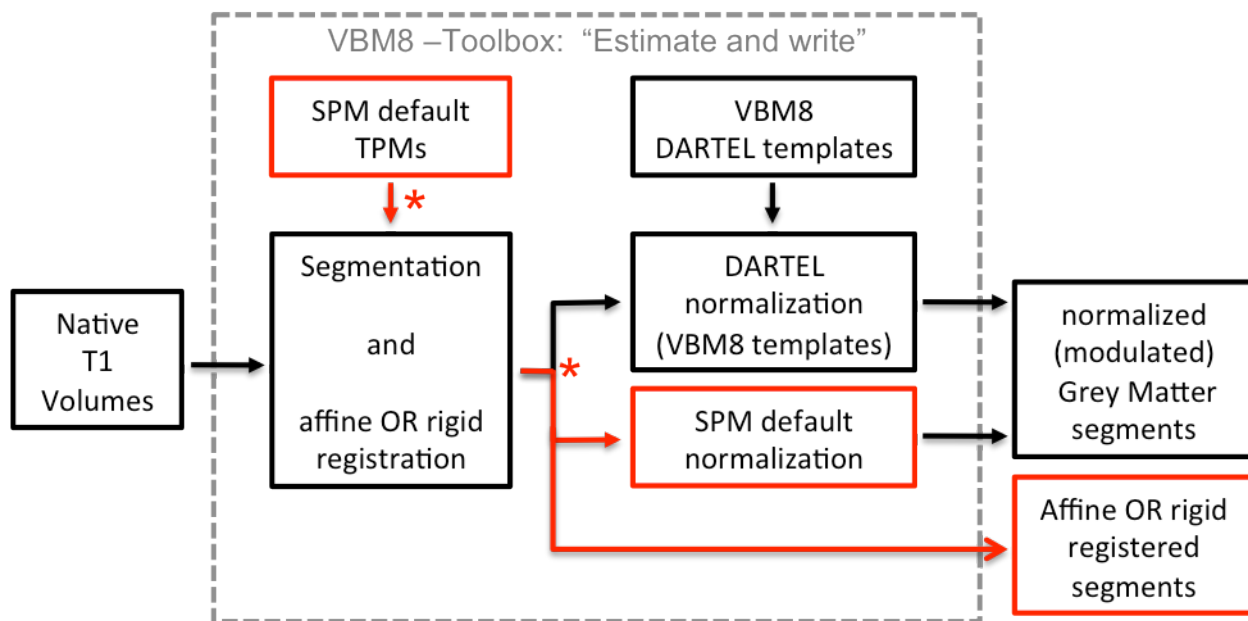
VBM8 –Toolbox: “Estimate and write”

SPM default TPMs

*

VBM8 DARTEL templates

Native T1 Volumes

Segmentation

and

affine OR rigid registration

DARTEL normalization (VBM8 templates)

*

SPM default normalization

normalized (modulated) Grey Matter segments

Affine OR rigid registered segments